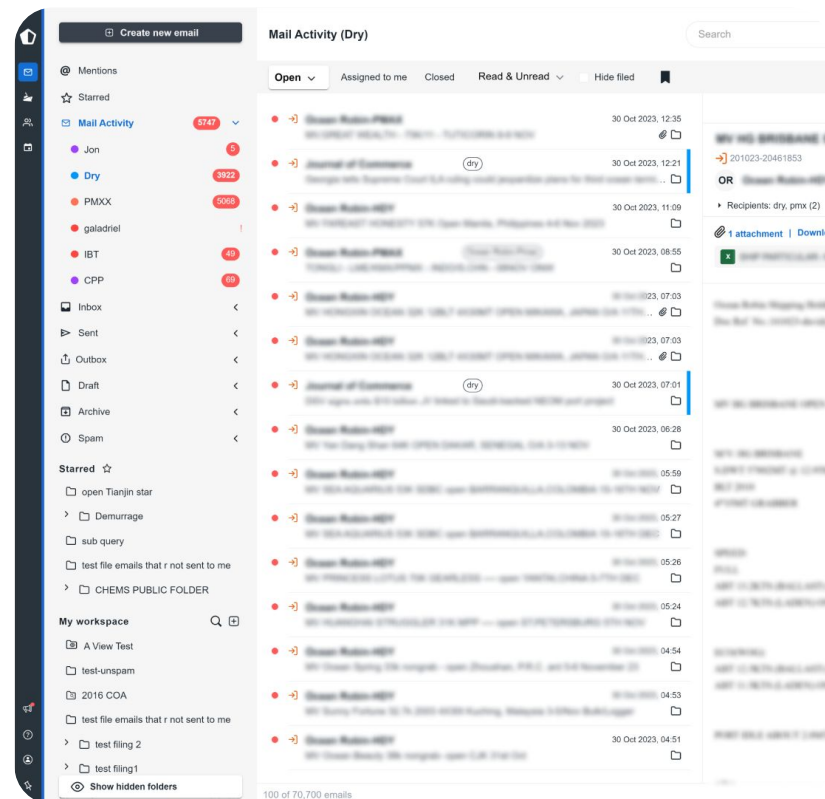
Create new email

Mentions
Starred
Mail Activity 5747
Jon 5
Dry 3922
PMXX 5068
galadriel !
IBT 49
CPP 69
Inbox
Sent
Outbox
Draft
Archive
Spam

Starred
open Tianjin star
Demurrage
sub query
test file emails that r not sent to me
CHEMS PUBLIC FOLDER

My workspace
A View Test
test-unspam
2016 COA
test file emails that r not sent to me
test filing 2
test filing1
Show hidden folders

Mail Activity (Dry)

Search

Open
Assigned to me
Closed
Read & Unread
Hide filed

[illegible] 30 Oct 2023, 12:35
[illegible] dry 30 Oct 2023, 12:21
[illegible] 30 Oct 2023, 11:09
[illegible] 30 Oct 2023, 08:55
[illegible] 2023, 07:03
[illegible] 30 Oct 2023, 07:03
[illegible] dry 30 Oct 2023, 07:01
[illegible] 30 Oct 2023, 06:28
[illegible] 05:59
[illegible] 05:27
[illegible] 05:26
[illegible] 05:24
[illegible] 04:54
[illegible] 04:53
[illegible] 30 Oct 2023, 04:51

100 of 70,700 emails

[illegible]
201023-20461853
OR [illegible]
Recipients: dry, pmx (2)
1 attachment | Downl
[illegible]